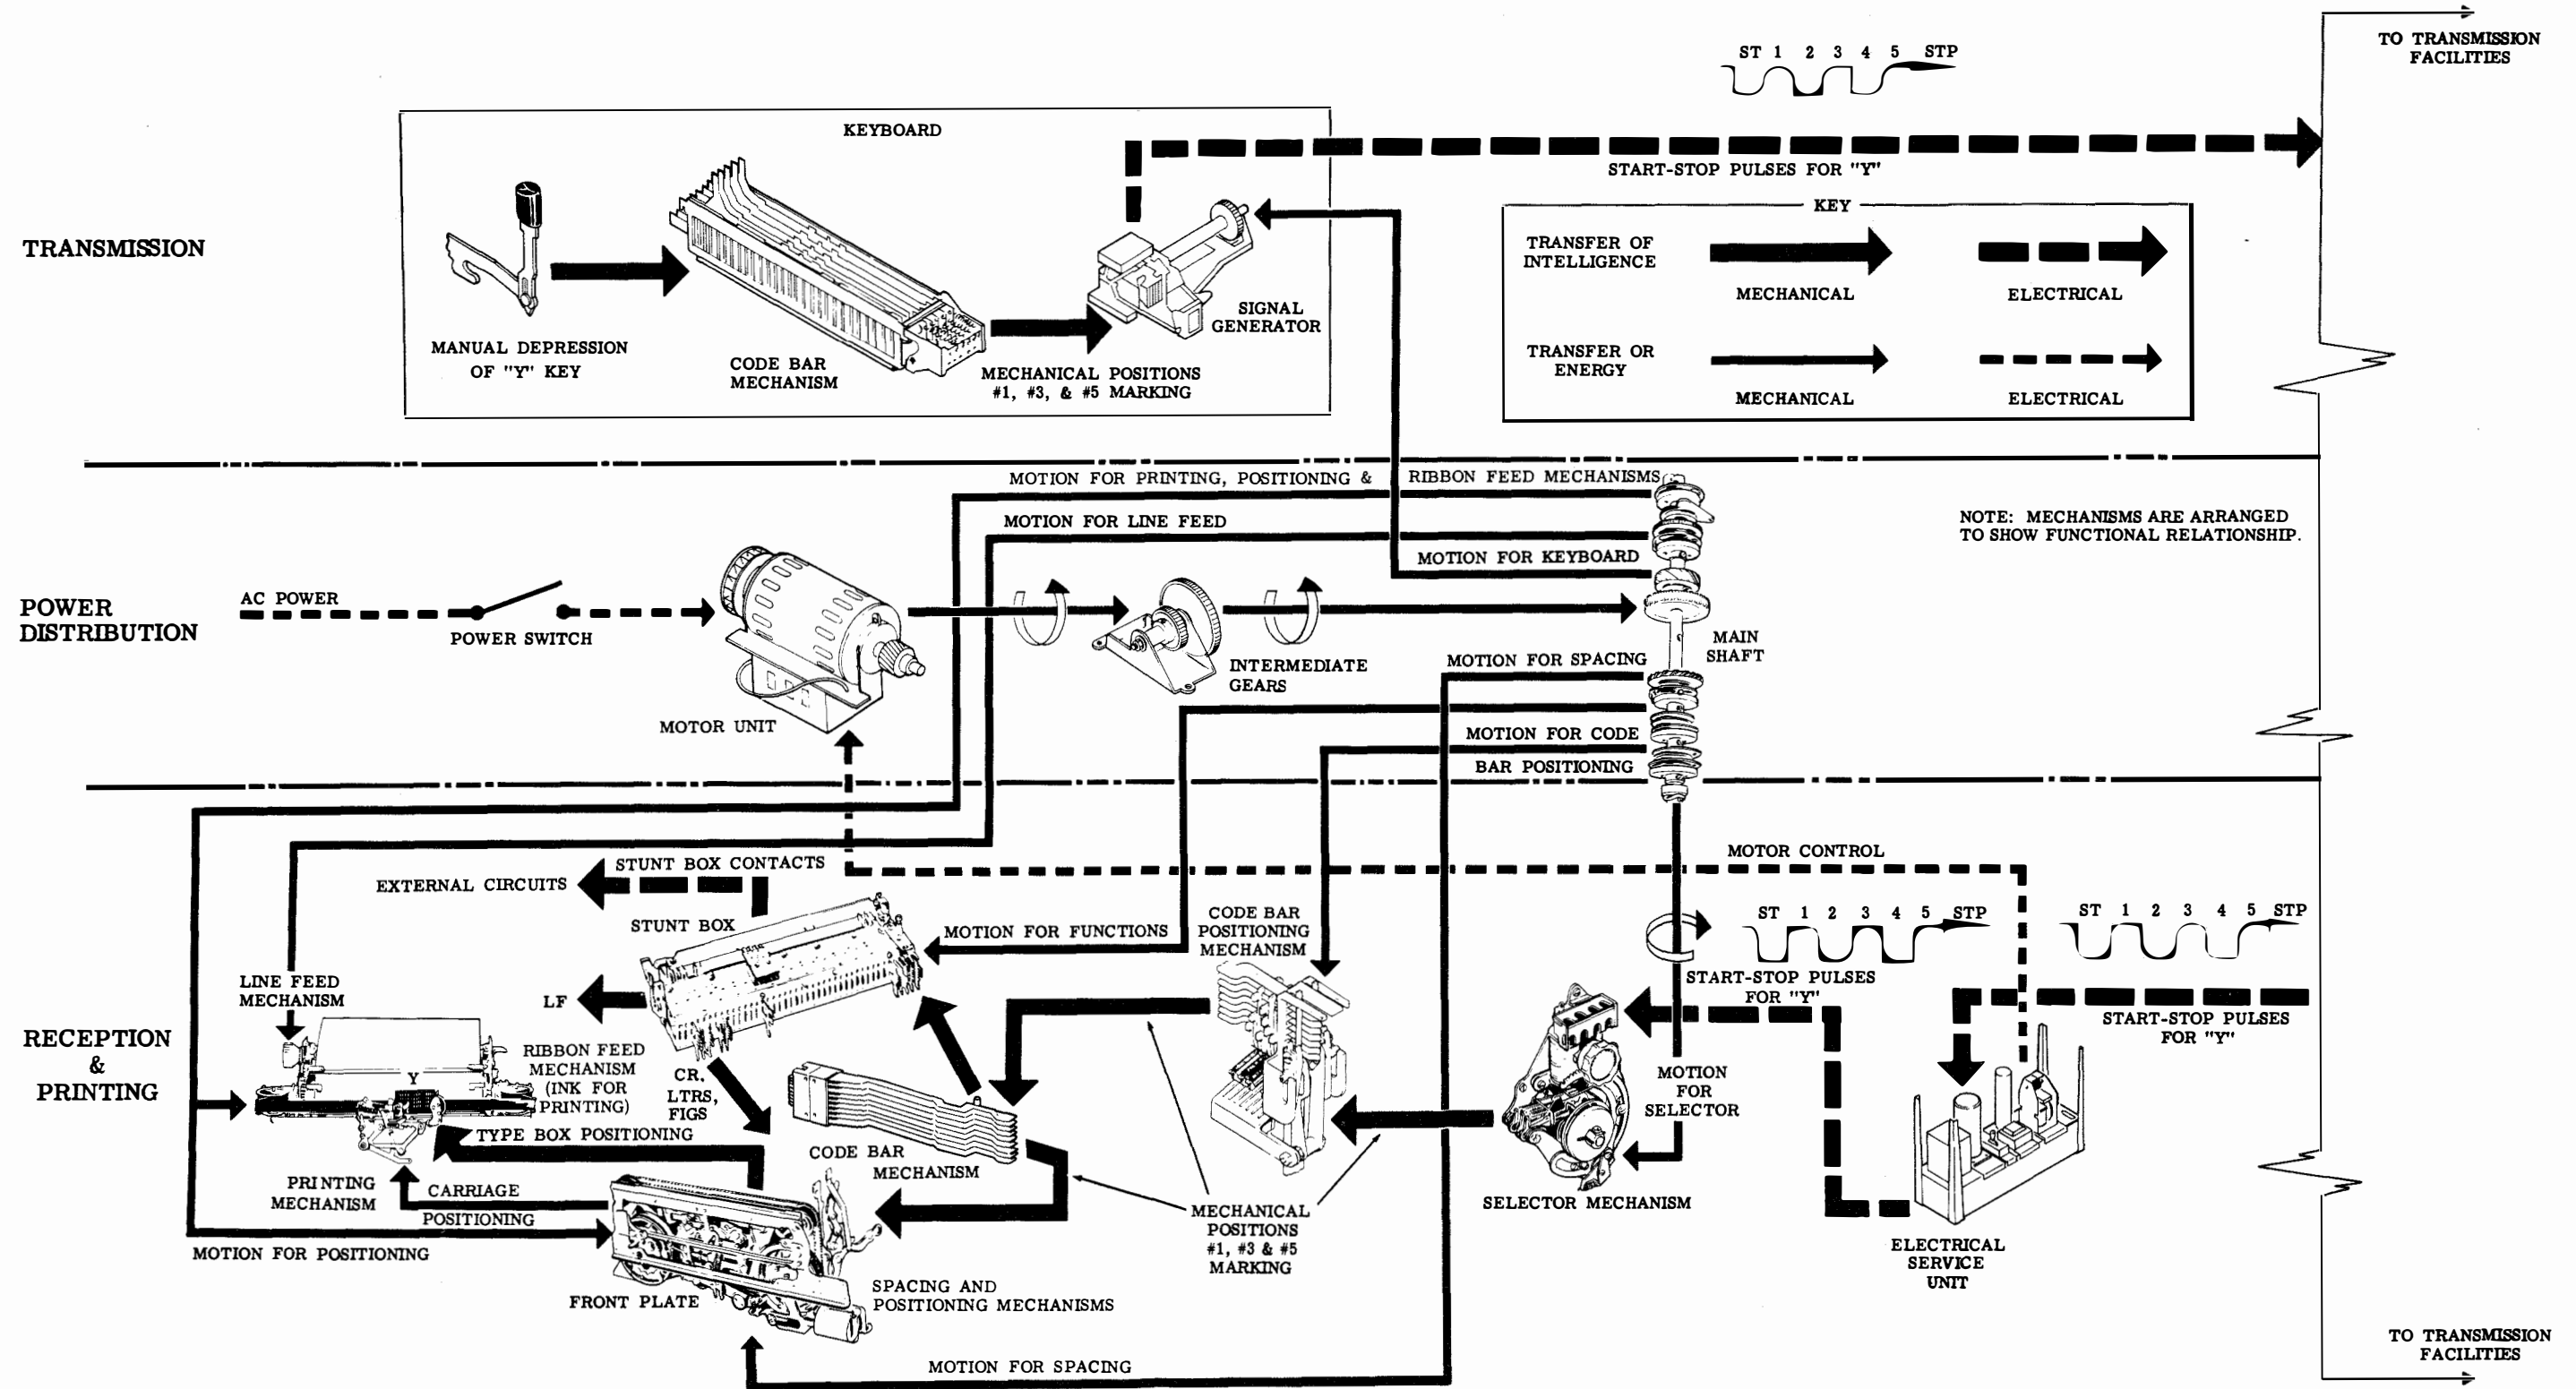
TO TRANSMISSION FACILITIES

ST 1 2 3 4 5 STP

KEYBOARD

START-STOP PULSES FOR "Y"

TRANSMISSION

MANUAL DEPRESSION OF "Y" KEY

CODE BAR MECHANISM

SIGNAL GENERATOR

MECHANICAL POSITIONS #1, #3, & #5 MARKING

KEY

TRANSFER OF INTELLIGENCE

MECHANICAL

ELECTRICAL

TRANSFER OR ENERGY

MECHANICAL

ELECTRICAL

MOTION FOR PRINTING, POSITIONING & RIBBON FEED MECHANISMS

MOTION FOR LINE FEED

MOTION FOR KEYBOARD

NOTE: MECHANISMS ARE ARRANGED TO SHOW FUNCTIONAL RELATIONSHIP.

POWER DISTRIBUTION

AC POWER

POWER SWITCH

MOTOR UNIT

INTERMEDIATE GEARS

MAIN SHAFT

MOTION FOR SPACING

MOTION FOR CODE BAR POSITIONING

MOTOR CONTROL

EXTERNAL CIRCUITS

STUNT BOX CONTACTS

STUNT BOX

MOTION FOR FUNCTIONS

CODE BAR POSITIONING MECHANISM

ST 1 2 3 4 5 STP

ST 1 2 3 4 5 STP

START-STOP PULSES FOR "Y"

START-STOP PULSES FOR "Y"

LINE FEED MECHANISM

LF

RECEPTION & PRINTING

Y

RIBBON FEED MECHANISM (INK FOR PRINTING)

CR. LTRS, FIGS

TYPE BOX POSITIONING

CODE BAR MECHANISM

MOTION FOR SELECTOR

PRINTING MECHANISM

CARRIAGE POSITIONING

MECHANICAL POSITIONS #1, #3 & #5 MARKING

SELECTOR MECHANISM

MOTION FOR POSITIONING

FRONT PLATE

SPACING AND POSITIONING MECHANISMS

ELECTRICAL SERVICE UNIT

MOTION FOR SPACING

TO TRANSMISSION FACILITIES